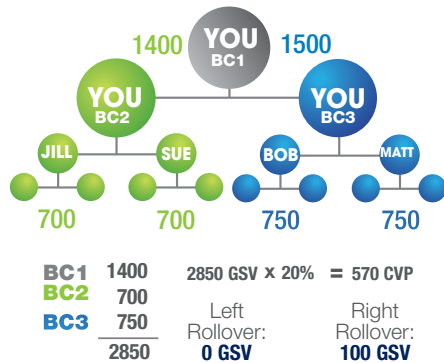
1400 YOU BC1 1500

YOU BC2

YOU BC3

JILL SUE BOB MATT

700 700 750 750

| | |
|---|---|
| BC1 | 1400 |
| BC2 | 700 |
| BC3 | 750 |
| | 2850 |

2850 GSV x 20% = 570 CVP

Left Rollover: 0 GSV

Right Rollover: 100 GSV